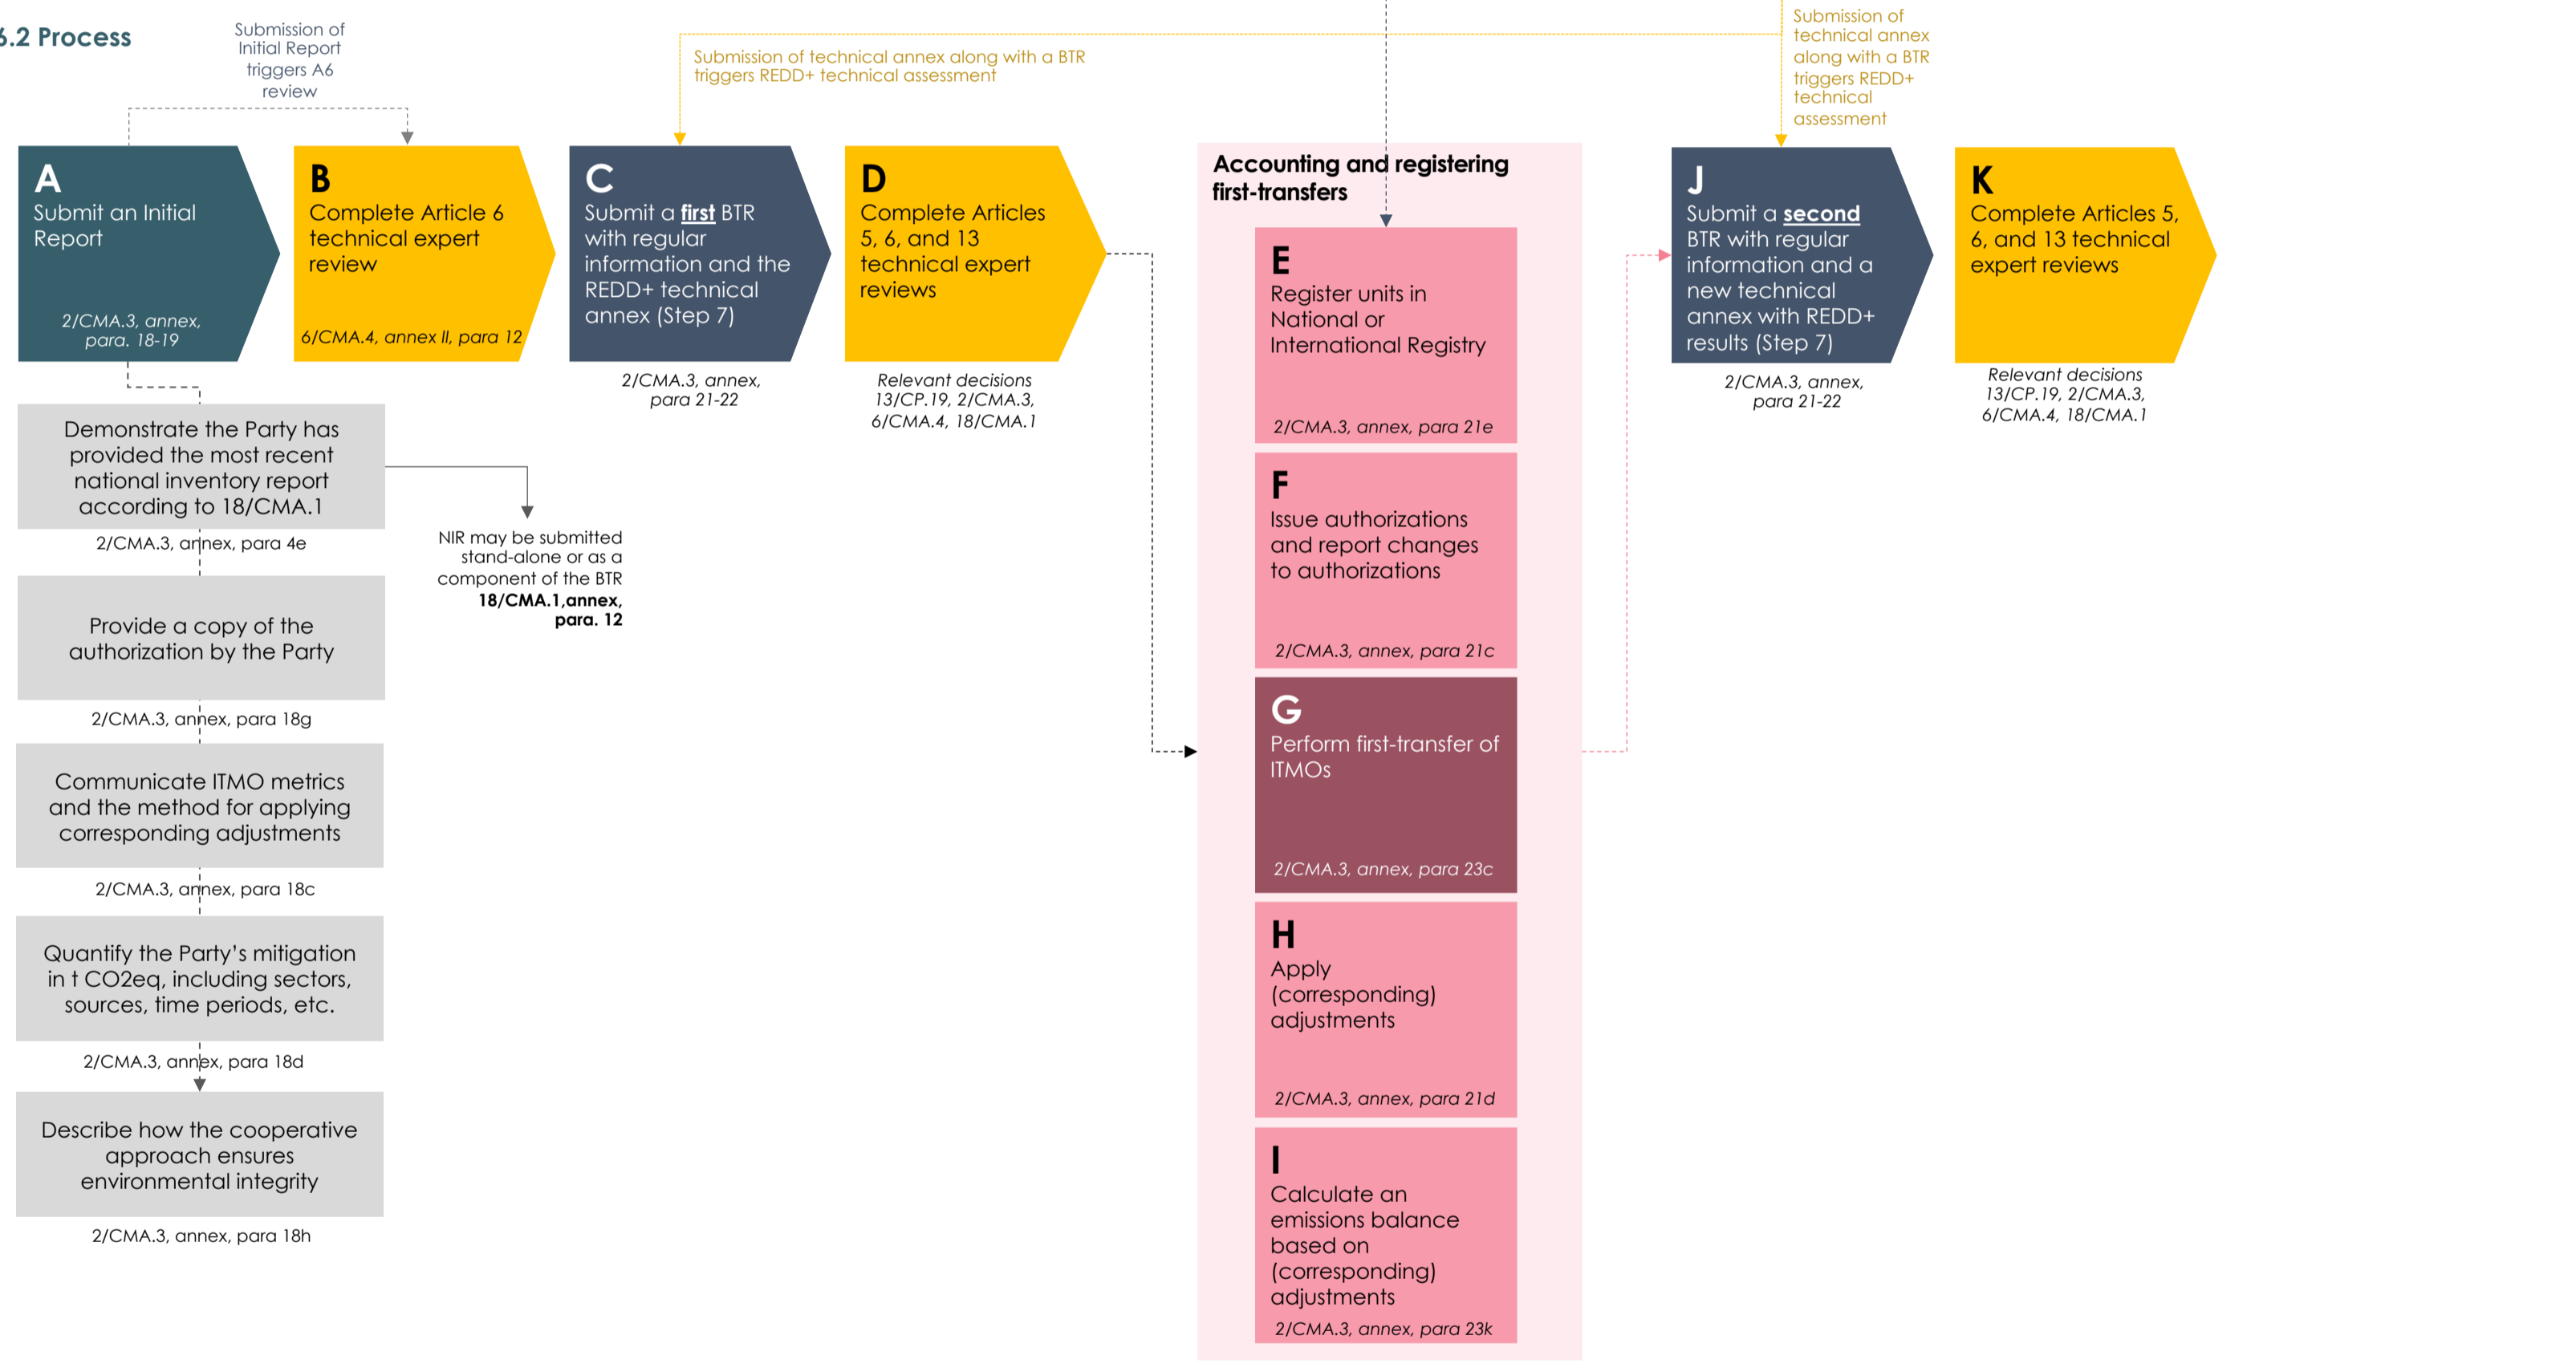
.2 Process

Submission of Initial Report triggers A6 review

Submission of technical annex along with a BTR triggers REDD+ technical assessment

Submission of technical annex along with a BTR triggers REDD+ technical assessment

A
Submit an Initial Report
2/CMA.3, annex, para. 18-19

B
Complete Article 6 technical expert review
6/CMA.4, annex II, para 12

C
Submit a first BTR with regular information and the REDD+ technical annex (Step 7)
2/CMA.3, annex, para 21-22

D
Complete Articles 5, 6, and 13 technical expert reviews
Relevant decisions 13/CP.19, 2/CMA.3, 6/CMA.4, 18/CMA.1

Accounting and registering first-transfers

E
Register units in National or International Registry
2/CMA.3, annex, para 21e

F
Issue authorizations and report changes to authorizations
2/CMA.3, annex, para 21c

G
Perform first-transfer of ITMOs
2/CMA.3, annex, para 23c

H
Apply (corresponding) adjustments
2/CMA.3, annex, para 21d

I
Calculate an emissions balance based on (corresponding) adjustments
2/CMA.3, annex, para 23k

J
Submit a second BTR with regular information and a new technical annex with REDD+ results (Step 7)
2/CMA.3, annex, para 21-22

K
Complete Articles 5, 6, and 13 technical expert reviews
Relevant decisions 13/CP.19, 2/CMA.3, 6/CMA.4, 18/CMA.1

Demonstrate the Party has provided the most recent national inventory report according to 18/CMA.1
2/CMA.3, annex, para 4e

NIR may be submitted stand-alone or as a component of the BTR
**18/CMA.1,annex, para. 12**

Provide a copy of the authorization by the Party
2/CMA.3, annex, para 18g

Communicate ITMO metrics and the method for applying corresponding adjustments
2/CMA.3, annex, para 18c

Quantify the Party's mitigation in t CO2eq, including sectors, sources, time periods, etc.
2/CMA.3, annex, para 18d

Describe how the cooperative approach ensures environmental integrity
2/CMA.3, annex, para 18h